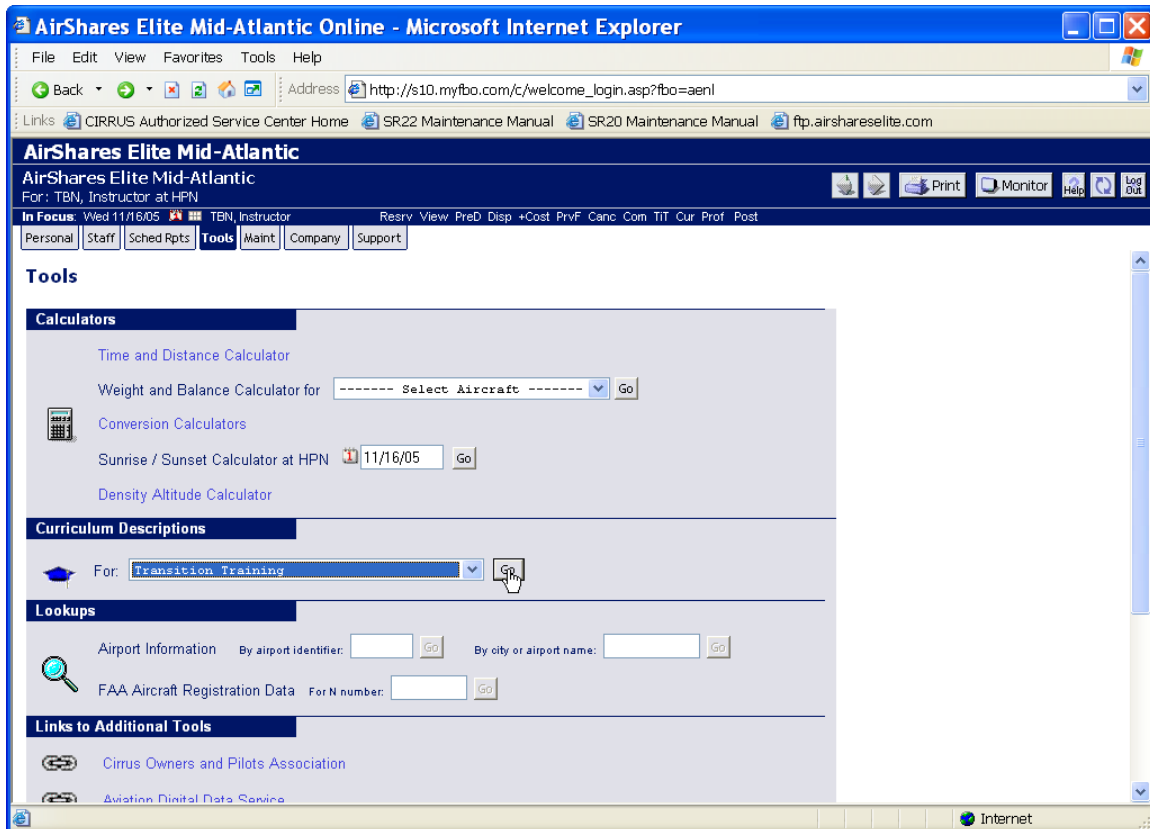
AirShares Elite Mid-Atlantic Online - Microsoft Internet Explorer

File Edit View Favorites Tools Help

Back Address http://s10.myfbo.com/c/welcome_login.asp?fbo=aenl

Links CIRRUS Authorized Service Center Home SR22 Maintenance Manual SR20 Maintenance Manual ftp.airshareselite.com

AirShares Elite Mid-Atlantic

AirShares Elite Mid-Atlantic
For: TBN, Instructor at HPN

Print Monitor Help Log Out

In Focus: Wed 11/16/05 TBN, Instructor Resrv View PreD Disp +Cost PrvF Canc Com TiT Cur Prof Post

Personal Staff Sched Rpts Tools Maint Company Support

Tools

Calculators

Time and Distance Calculator

Weight and Balance Calculator for ------- Select Aircraft ------- Go

Conversion Calculators

Sunrise / Sunset Calculator at HPN 11/16/05 Go

Density Altitude Calculator

Curriculum Descriptions

For: Transition Training Go

Lookups

Airport Information By airport identifier: Go By city or airport name: Go

FAA Aircraft Registration Data For N number: Go

Links to Additional Tools

Cirrus Owners and Pilots Association

Aviation Digital Data Service

Internet